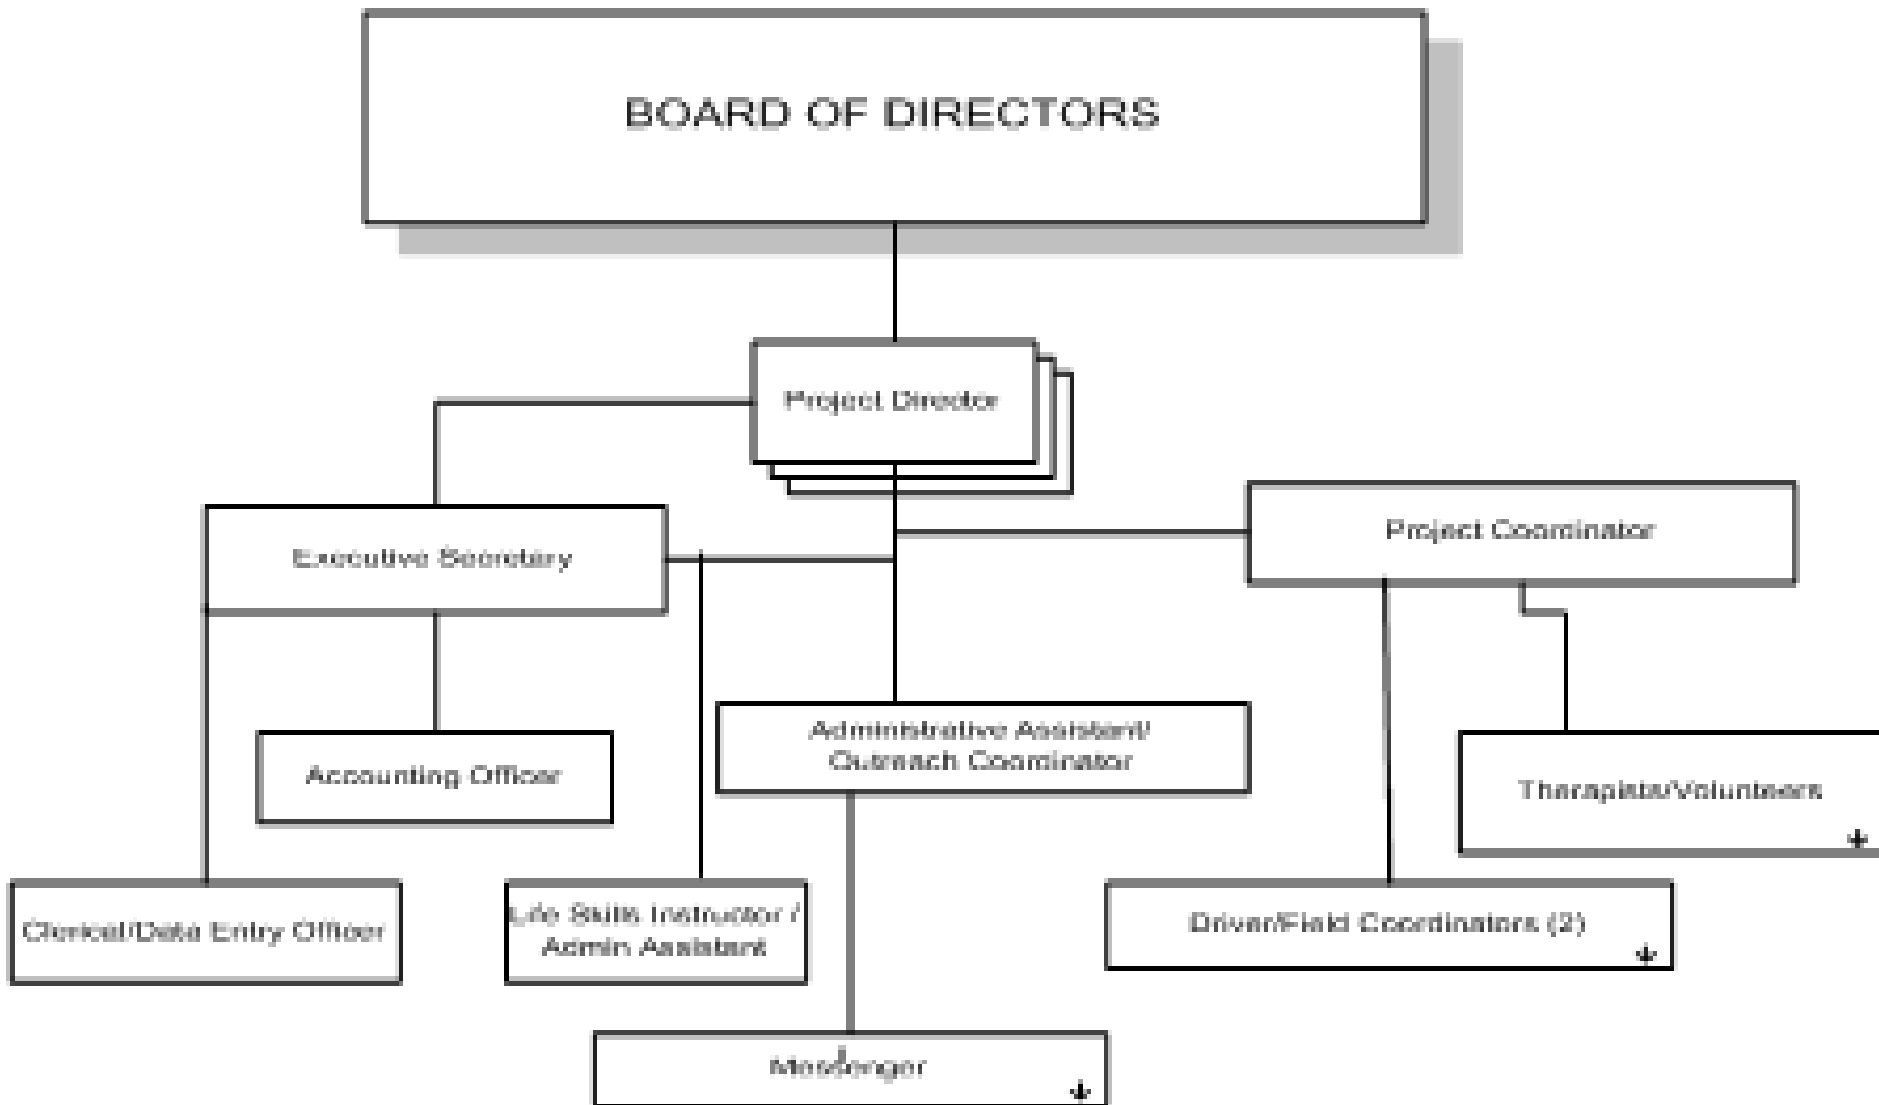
BOARD OF DIRECTORS

Project Director

Executive Secretary

Project Coordinator

Accounting Officer

Administrative Assistant/ Outreach Coordinator

Therapists/Volunteers

Clerical/Data Entry Officer

Life Skills Instructor / Admin Assistant

Driver/Field Coordinators (2)

Messenger